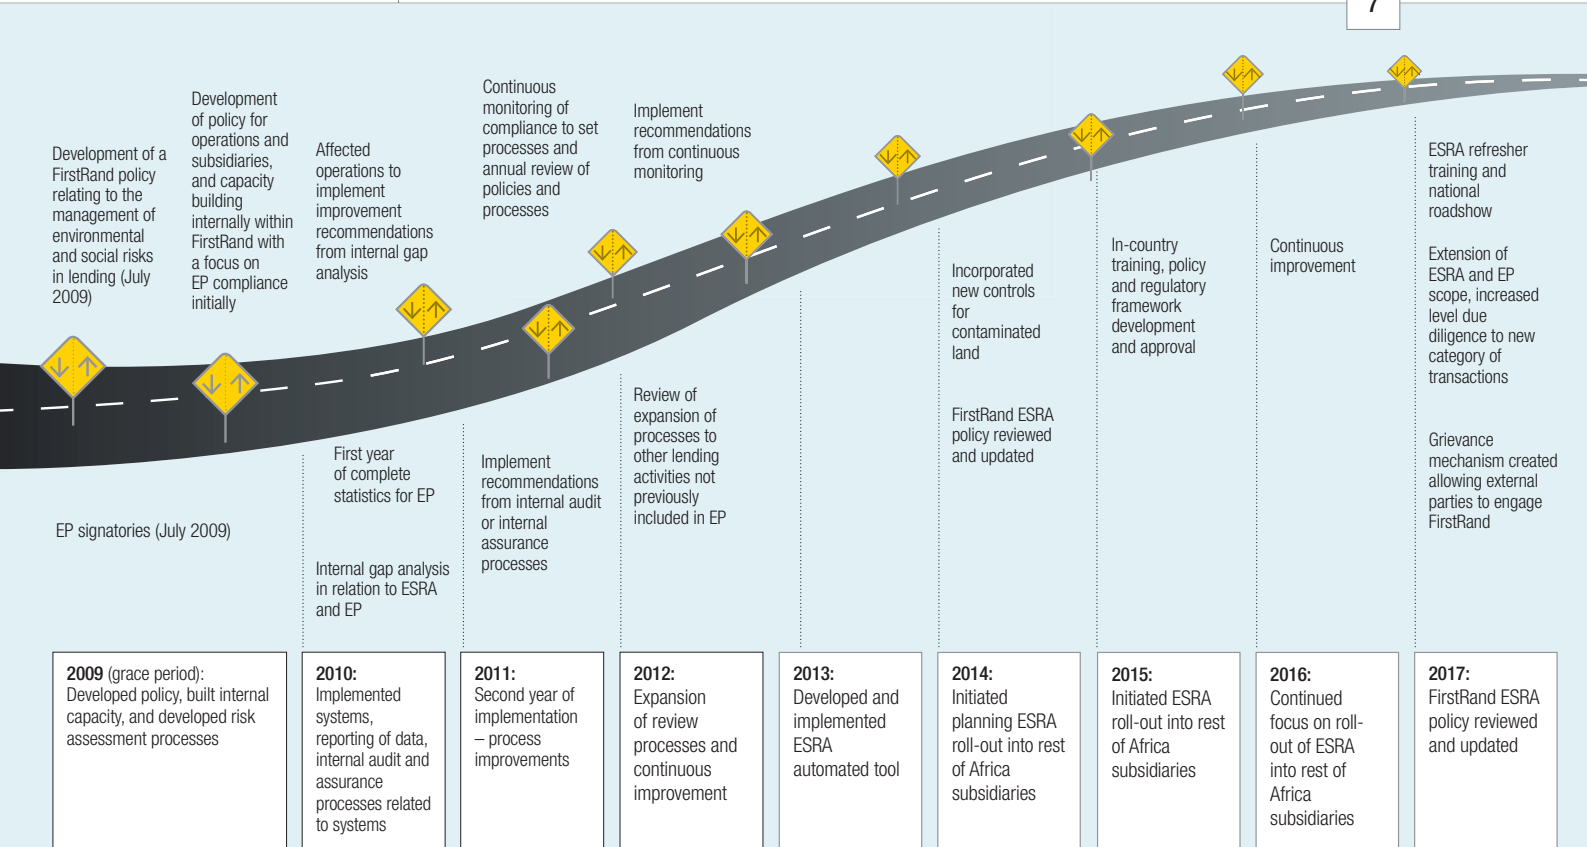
7

Development of a FirstRand policy relating to the management of environmental and social risks in lending (July 2009)

Development of policy for operations and subsidiaries, and capacity building internally within FirstRand with a focus on EP compliance initially

Affected operations to implement improvement recommendations from internal gap analysis

Continuous monitoring of compliance to set processes and annual review of policies and processes

Implement recommendations from continuous monitoring

ESRA refresher training and national roadshow

Extension of ESRA and EP scope, increased level due diligence to new category of transactions

Grievance mechanism created allowing external parties to engage FirstRand

In-country training, policy and regulatory framework development and approval

Continuous improvement

Incorporated new controls for contaminated land

FirstRand ESRA policy reviewed and updated

Review of expansion of processes to other lending activities not previously included in EP

Implement recommendations from internal audit or internal assurance processes

First year of complete statistics for EP

Internal gap analysis in relation to ESRA and EP

EP signatories (July 2009)

**2009** (grace period): Developed policy, built internal capacity, and developed risk assessment processes

**2010:** Implemented systems, reporting of data, internal audit and assurance processes related to systems

**2011:** Second year of implementation – process improvements

**2012:** Expansion of review processes and continuous improvement

**2013:** Developed and implemented ESRA automated tool

**2014:** Initiated planning ESRA roll-out into rest of Africa subsidiaries

**2015:** Initiated ESRA roll-out into rest of Africa subsidiaries

**2016:** Continued focus on roll-out of ESRA into rest of Africa subsidiaries

**2017:** FirstRand ESRA policy reviewed and updated